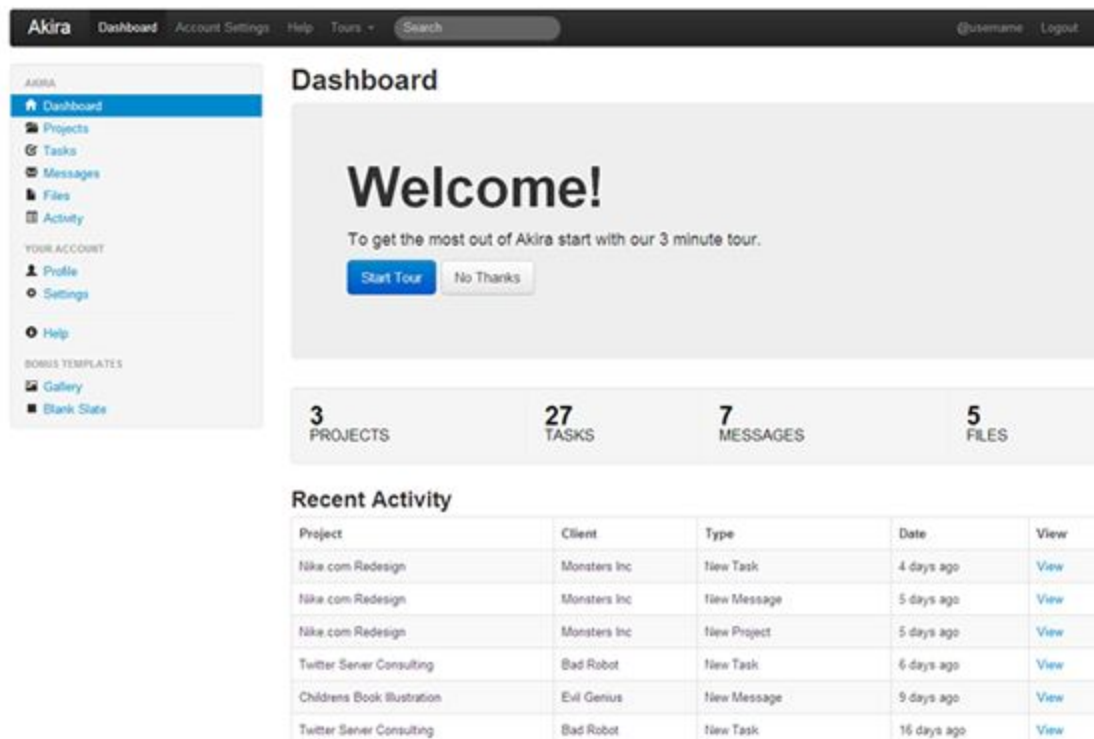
Akira Dashboard Account Settings Help Tours Search @username Logout

AKIRA
Dashboard
Projects
Tasks
Messages
Files
Activity
YOUR ACCOUNT
Profile
Settings
Help
BONUS TEMPLATES
Gallery
Blank Slate

Dashboard

Welcome!

To get the most out of Akira start with our 3 minute tour.

Start Tour No Thanks

3 PROJECTS
27 TASKS
7 MESSAGES
5 FILES

Recent Activity

| Project | Client | Type | Date | View |
|---|---|---|---|---|
| Nike.com Redesign | Monsters Inc | New Task | 4 days ago | View |
| Nike.com Redesign | Monsters Inc | New Message | 5 days ago | View |
| Nike.com Redesign | Monsters Inc | New Project | 5 days ago | View |
| Twitter Server Consulting | Bad Robot | New Task | 6 days ago | View |
| Childrens Book Illustration | Evil Genius | New Message | 9 days ago | View |
| Twitter Server Consulting | Bad Robot | New Task | 16 days ago | View |